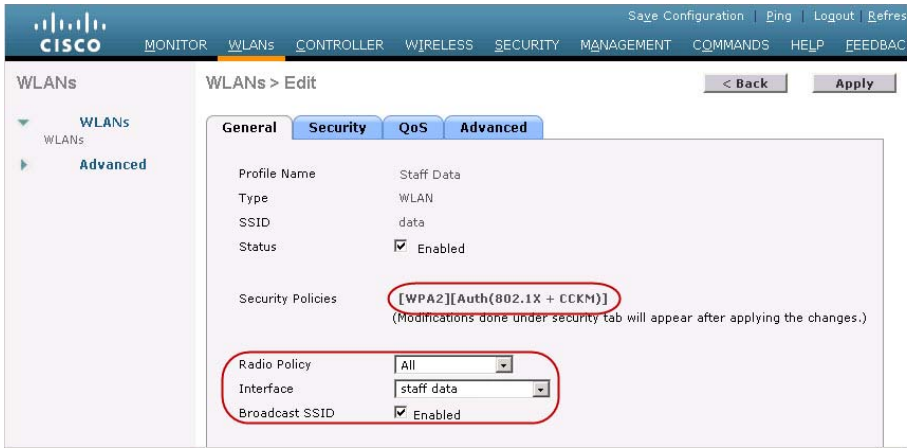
cisco

Save Configuration | Ping | Logout | Refres

MONITOR WLANs CONTROLLER WIRELESS SECURITY MANAGEMENT COMMANDS HELP FEEDBAC

WLANs

WLANs
WLANs

Advanced

WLANs > Edit

< Back

Apply

General Security QoS Advanced

Profile Name Staff Data

Type WLAN

SSID data

Status Enabled

Security Policies [WPA2][Auth(802.1X + CCKM)]

(Modifications done under security tab will appear after applying the changes.)

Radio Policy All

Interface staff data

Broadcast SSID Enabled